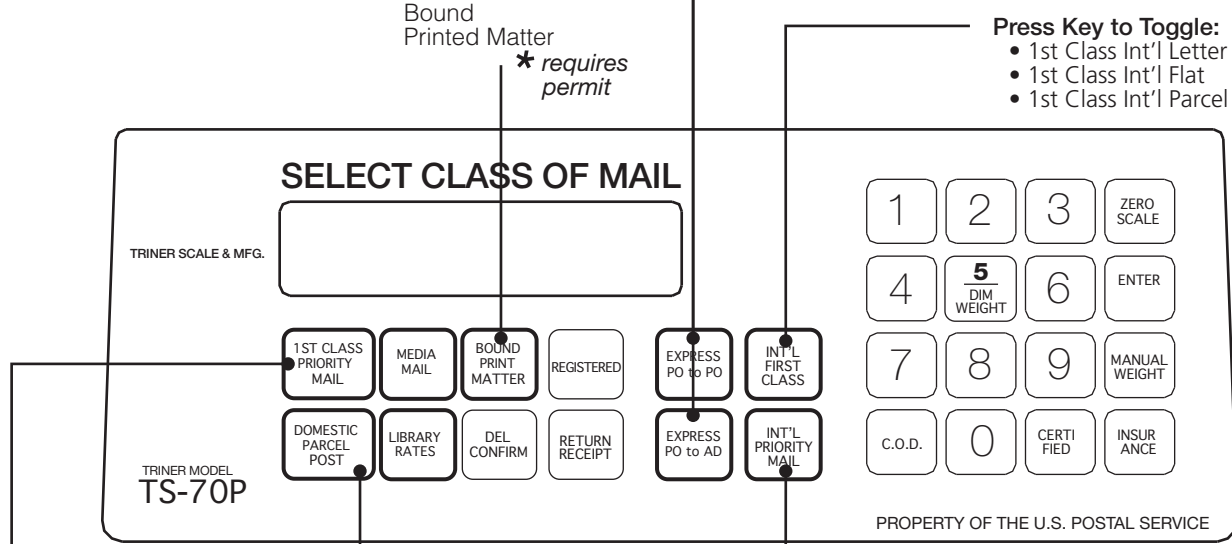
Bound Printed Matter
* requires permit

Press Key to Toggle:
• 1st Class Int'l Letter
• 1st Class Int'l Flat
• 1st Class Int'l Parcel

SELECT CLASS OF MAIL

TRINER SCALE & MFG.

1ST CLASS PRIORITY MAIL

MEDIA MAIL

BOUND PRINT MATTER

REGISTERED

EXPRESS PO to PO

INT'L FIRST CLASS

DOMESTIC PARCEL POST

LIBRARY RATES

DEL CONFIRM

RETURN RECEIPT

EXPRESS PO to AD

INT'L PRIORITY MAIL

1

2

3

ZERO SCALE

4

5 DIM WEIGHT

6

ENTER

7

8

9

MANUAL WEIGHT

C.O.D.

0

CERTI FIED

INSUR ANCE

TRINER MODEL
TS-70P

PROPERTY OF THE U.S. POSTAL SERVICE